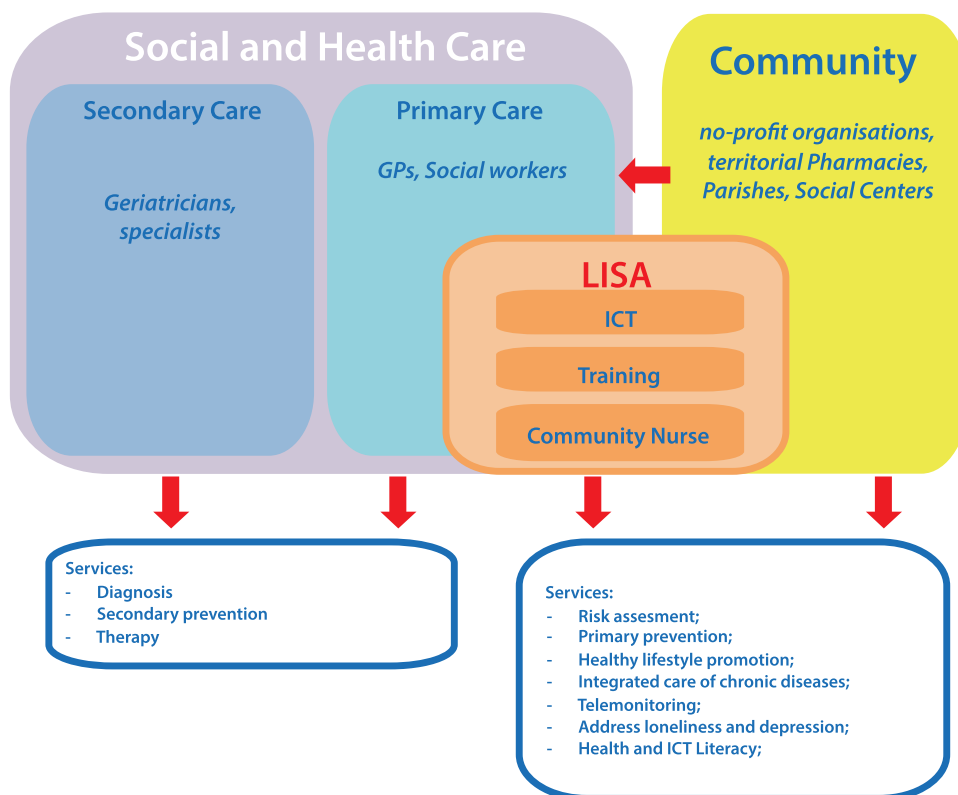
Social and Health Care

Secondary Care

Geriatricians, specialists

Primary Care

GPs, Social workers

Community

no-profit organisations, territorial Pharmacies, Parishes, Social Centers

LISA

ICT

Training

Community Nurse

Services:
- Diagnosis
- Secondary prevention
- Therapy

Services:
- Risk assesment;
- Primary prevention;
- Healthy lifestyle promotion;
- Integrated care of chronic diseases;
- Telemonitoring;
- Address loneliness and depression;
- Health and ICT Literacy;